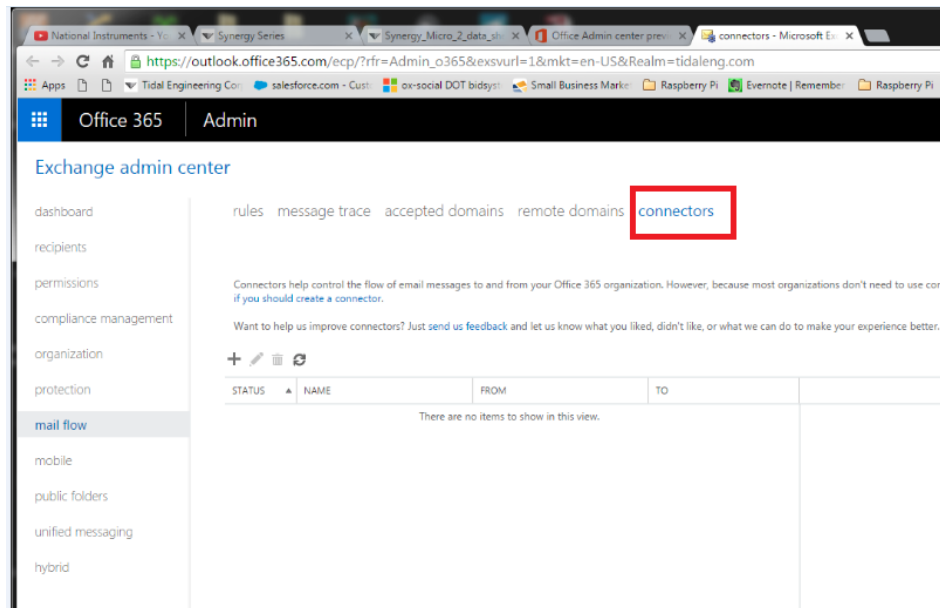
National Instruments - Yo ×
Synergy Series ×
Synergy_Micro_2_data_sh ×
Office Admin center prev ×
connectors - Microsoft Ex ×

https://outlook.office365.com/ecp/?rfr=Admin_o365&exsvurl=1&mkt=en-US&Realm=tidaleng.com

Apps
Tidal Engineering Cor
salesforce.com - Cust
ox-social DOT bidsyst
Small Business Marke
Raspberry Pi
Evernote | Remember
Raspberry Pi

Office 365
Admin

Exchange admin center

dashboard
recipients
permissions
compliance management
organization
protection
mail flow
mobile
public folders
unified messaging
hybrid

rules message trace accepted domains remote domains connectors

Connectors help control the flow of email messages to and from your Office 365 organization. However, because most organizations don't need to use cor if you should create a connector.

Want to help us improve connectors? Just send us feedback and let us know what you liked, didn't like, or what we can do to make your experience better.

| STATUS | NAME | FROM | TO |
|---|---|---|---|
| There are no items to show in this view. | | | |